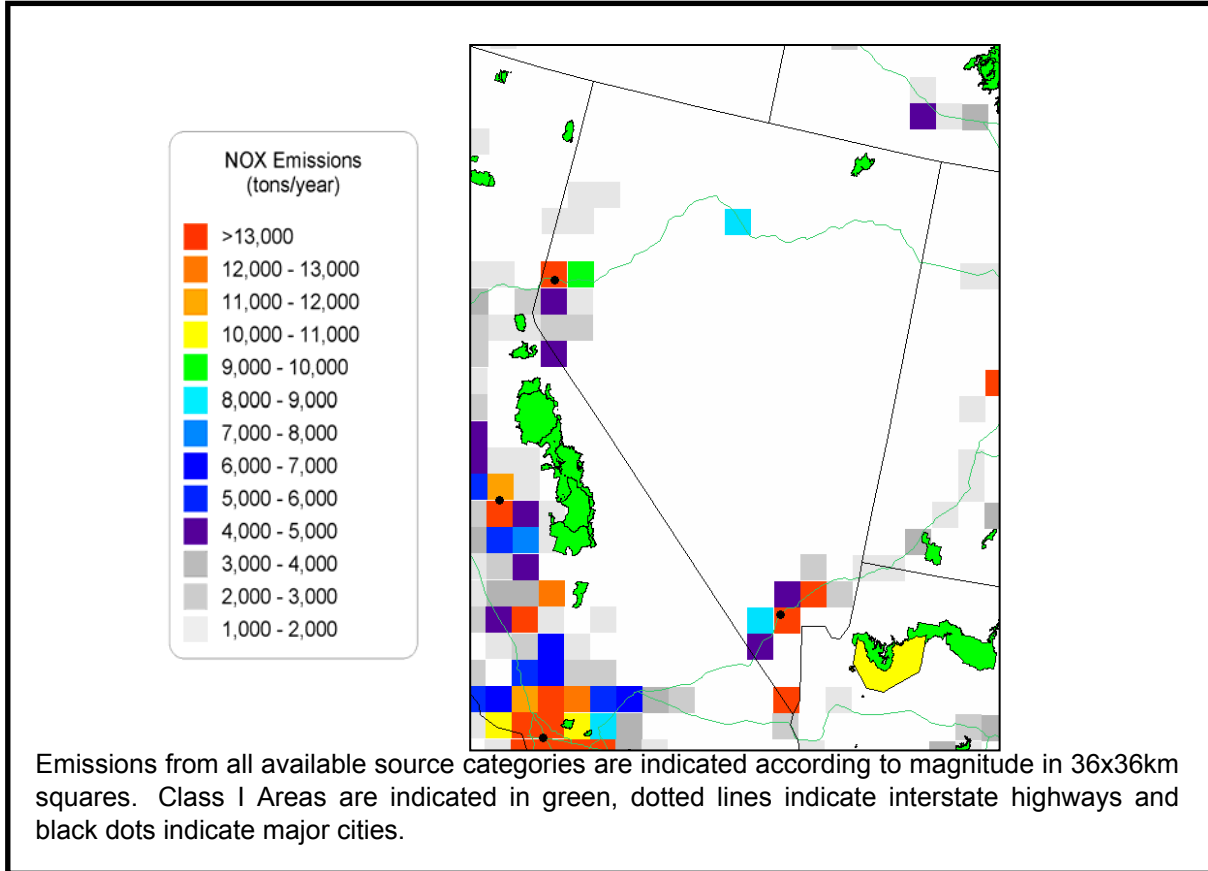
NOX Emissions
(tons/year)

>13,000
12,000 - 13,000
11,000 - 12,000
10,000 - 11,000
9,000 - 10,000
8,000 - 9,000
7,000 - 8,000
6,000 - 7,000
5,000 - 6,000
4,000 - 5,000
3,000 - 4,000
2,000 - 3,000
1,000 - 2,000

Emissions from all available source categories are indicated according to magnitude in 36x36km squares. Class I Areas are indicated in green, dotted lines indicate interstate highways and black dots indicate major cities.